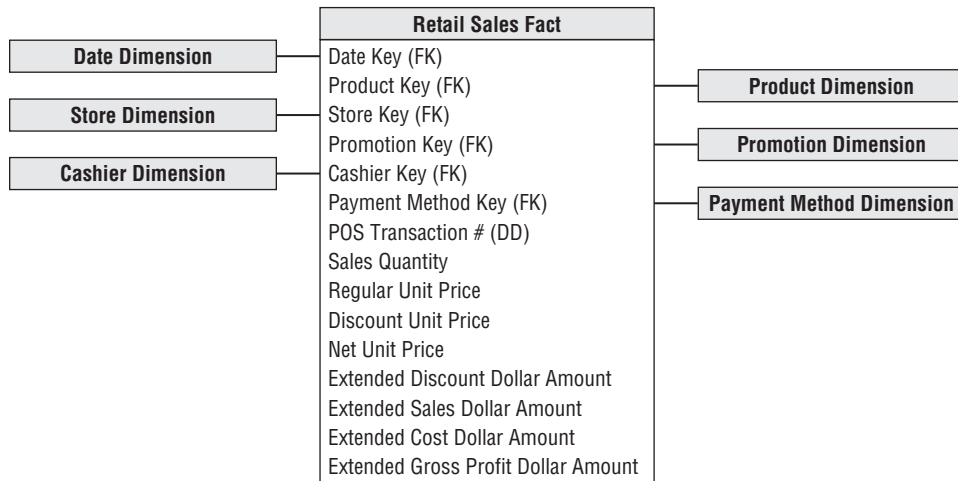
Date Dimension

Store Dimension

Cashier Dimension

Retail Sales Fact
Date Key (FK)
Product Key (FK)
Store Key (FK)
Promotion Key (FK)
Cashier Key (FK)
Payment Method Key (FK)
POS Transaction # (DD)
Sales Quantity
Regular Unit Price
Discount Unit Price
Net Unit Price
Extended Discount Dollar Amount
Extended Sales Dollar Amount
Extended Cost Dollar Amount
Extended Gross Profit Dollar Amount

Product Dimension

Promotion Dimension

Payment Method Dimension